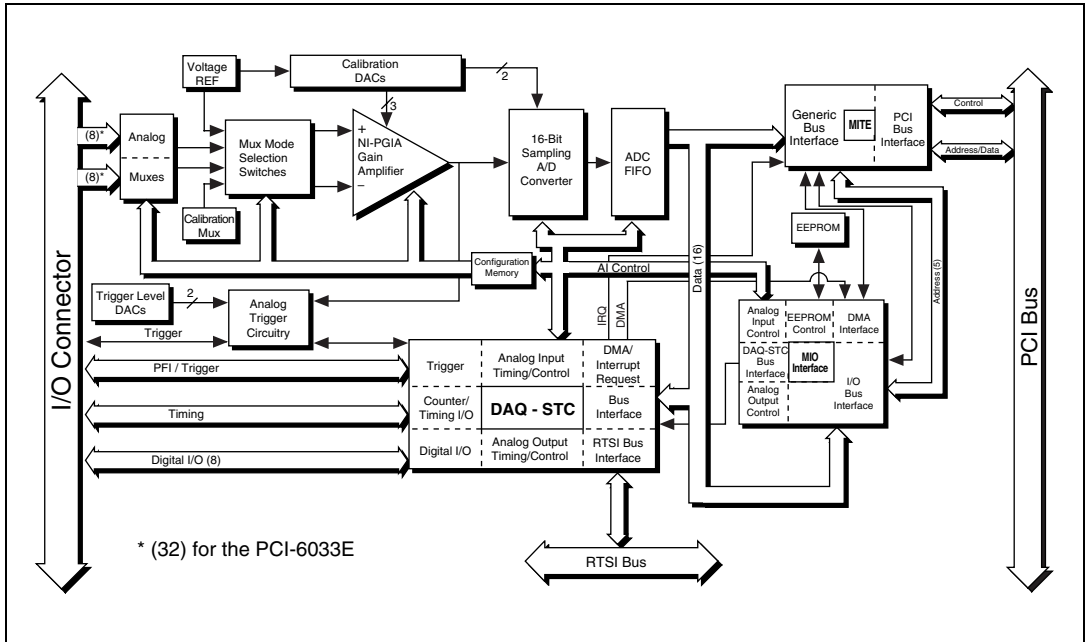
Voltage REF

Calibration DACs

2

3

(8)*

(8)*

Analog

Muxes

Mux Mode Selection Switches

+
NI-PGIA Gain Amplifier
–

Calibration Mux

16-Bit Sampling A/D Converter

ADC FIFO

Generic Bus Interface

MITE

PCI Bus Interface

Control

Address/Data

EEPROM

Configuration Memory

AI Control

Data (16)

Address (5)

Trigger Level DACs

2

Analog Trigger Circuitry

Trigger

IRQ

DMA

Analog Input Control

EEPROM Control

DMA Interface

DAQ-STC Bus Interface

MIO Interface

Analog Output Control

I/O Bus Interface

I/O Connector

PFI / Trigger

Timing

Digital I/O (8)

| Trigger | Analog Input Timing/Control | DMA/ Interrupt Request |
|---|---|---|
| Counter/ Timing I/O | DAQ - STC | Bus Interface |
| Digital I/O | Analog Output Timing/Control | RTSI Bus Interface |

PCI Bus

* (32) for the PCI-6033E

RTSI Bus